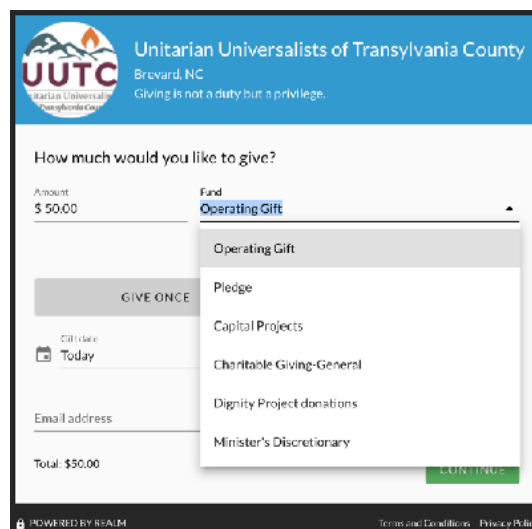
UUTC
itarian Universalis
ransylvania Coun

Unitarian Universalists of Transylvania County
Brevard, NC
Giving is not a duty but a privilege.

How much would you like to give?

Amount
$ 50.00

Fund
Operating Gift

Operating Gift
Pledge
Capital Projects
Charitable Giving-General
Dignity Project donations
Minister's Discretionary

GIVE ONCE

Gift date
Today

Email address

Total: $50.00

CONTINUE

POWERED BY REALM

Terms and Conditions Privacy Poli